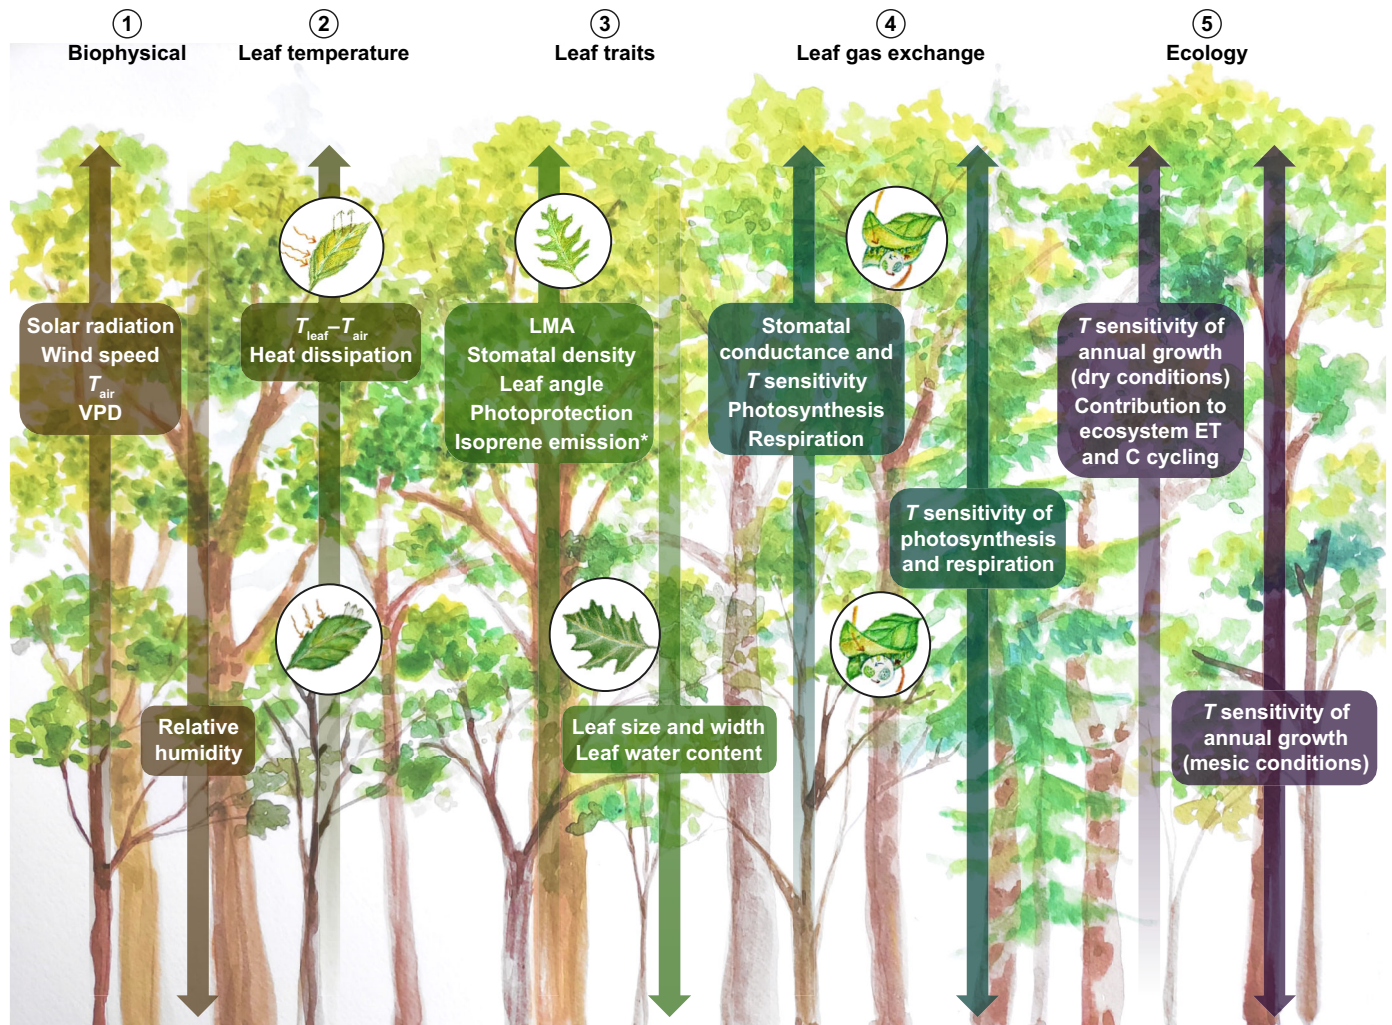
① Biophysical

② Leaf temperature

③ Leaf traits

④ Leaf gas exchange

⑤ Ecology

Solar radiation
Wind speed
$T_{air}$
VPD

$T_{leaf}$–$T_{air}$
Heat dissipation

LMA
Stomatal density
Leaf angle
Photoprotection
Isoprene emission*

Stomatal conductance and
$T$ sensitivity
Photosynthesis
Respiration

$T$ sensitivity of annual growth (dry conditions)
Contribution to ecosystem ET and C cycling

$T$ sensitivity of photosynthesis and respiration

Relative humidity

Leaf size and width
Leaf water content

$T$ sensitivity of annual growth (mesic conditions)